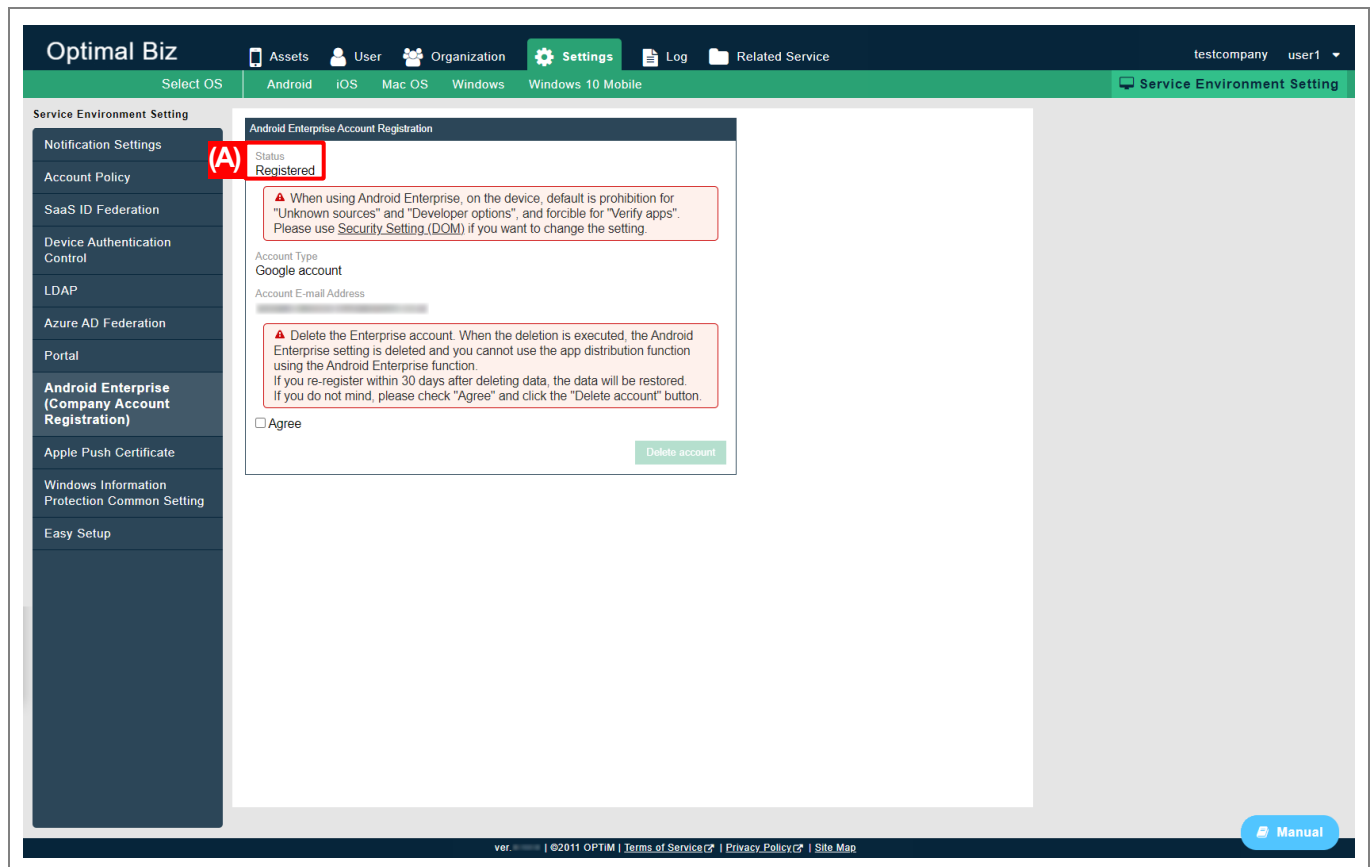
Optimal Biz
Assets User Organization Settings Log Related Service
testcompany user1

Select OS Android iOS Mac OS Windows Windows 10 Mobile
Service Environment Setting

Service Environment Setting
Notification Settings
Account Policy
SaaS ID Federation
Device Authentication Control
LDAP
Azure AD Federation
Portal
Android Enterprise (Company Account Registration)
Apple Push Certificate
Windows Information Protection Common Setting
Easy Setup

Android Enterprise Account Registration
(A)
Status
Registered

When using Android Enterprise, on the device, default is prohibition for "Unknown sources" and "Developer options", and forcible for "Verify apps". Please use Security Setting (DOM) if you want to change the setting.

Account Type
Google account
Account E-mail Address
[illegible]

Delete the Enterprise account. When the deletion is executed, the Android Enterprise setting is deleted and you cannot use the app distribution function using the Android Enterprise function.
If you re-register within 30 days after deleting data, the data will be restored.
If you do not mind, please check "Agree" and click the "Delete account" button.

Agree
Delete account

ver.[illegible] | ©2011 OPTiM | Terms of Service | Privacy Policy | Site Map
Manual